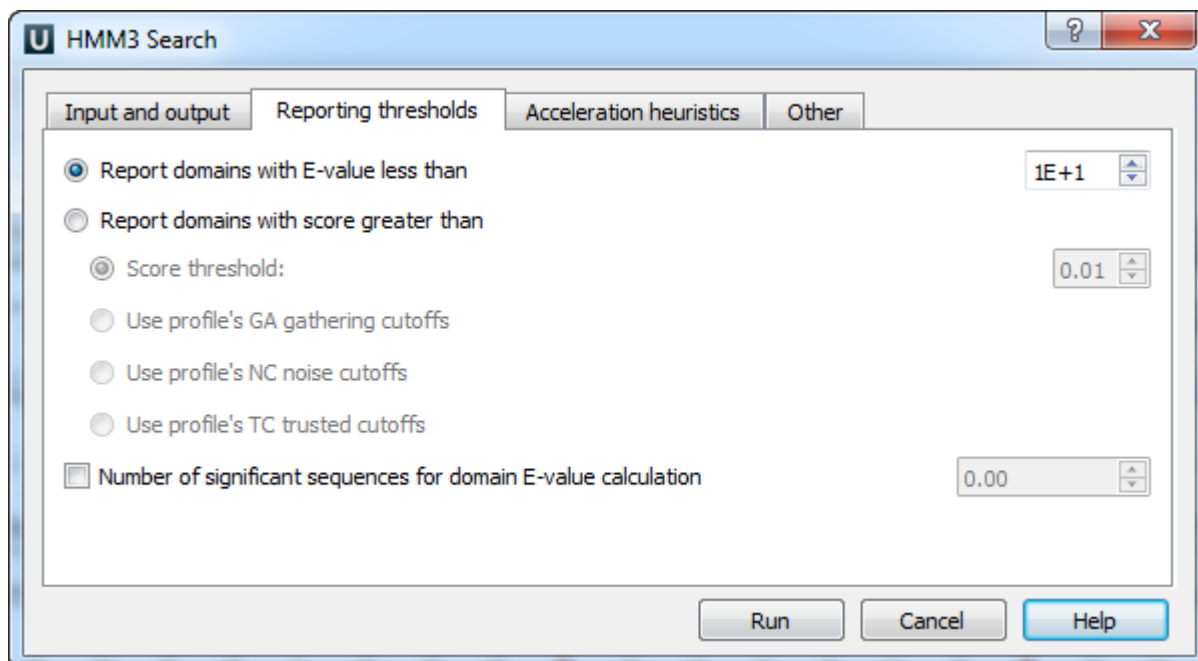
U HMM3 Search

?

X

Input and output

Reporting thresholds

Acceleration heuristics

Other

Report domains with E-value less than

1E+1

Report domains with score greater than

Score threshold:

0.01

Use profile's GA gathering cutoffs

Use profile's NC noise cutoffs

Use profile's TC trusted cutoffs

Number of significant sequences for domain E-value calculation

0.00

Run

Cancel

Help